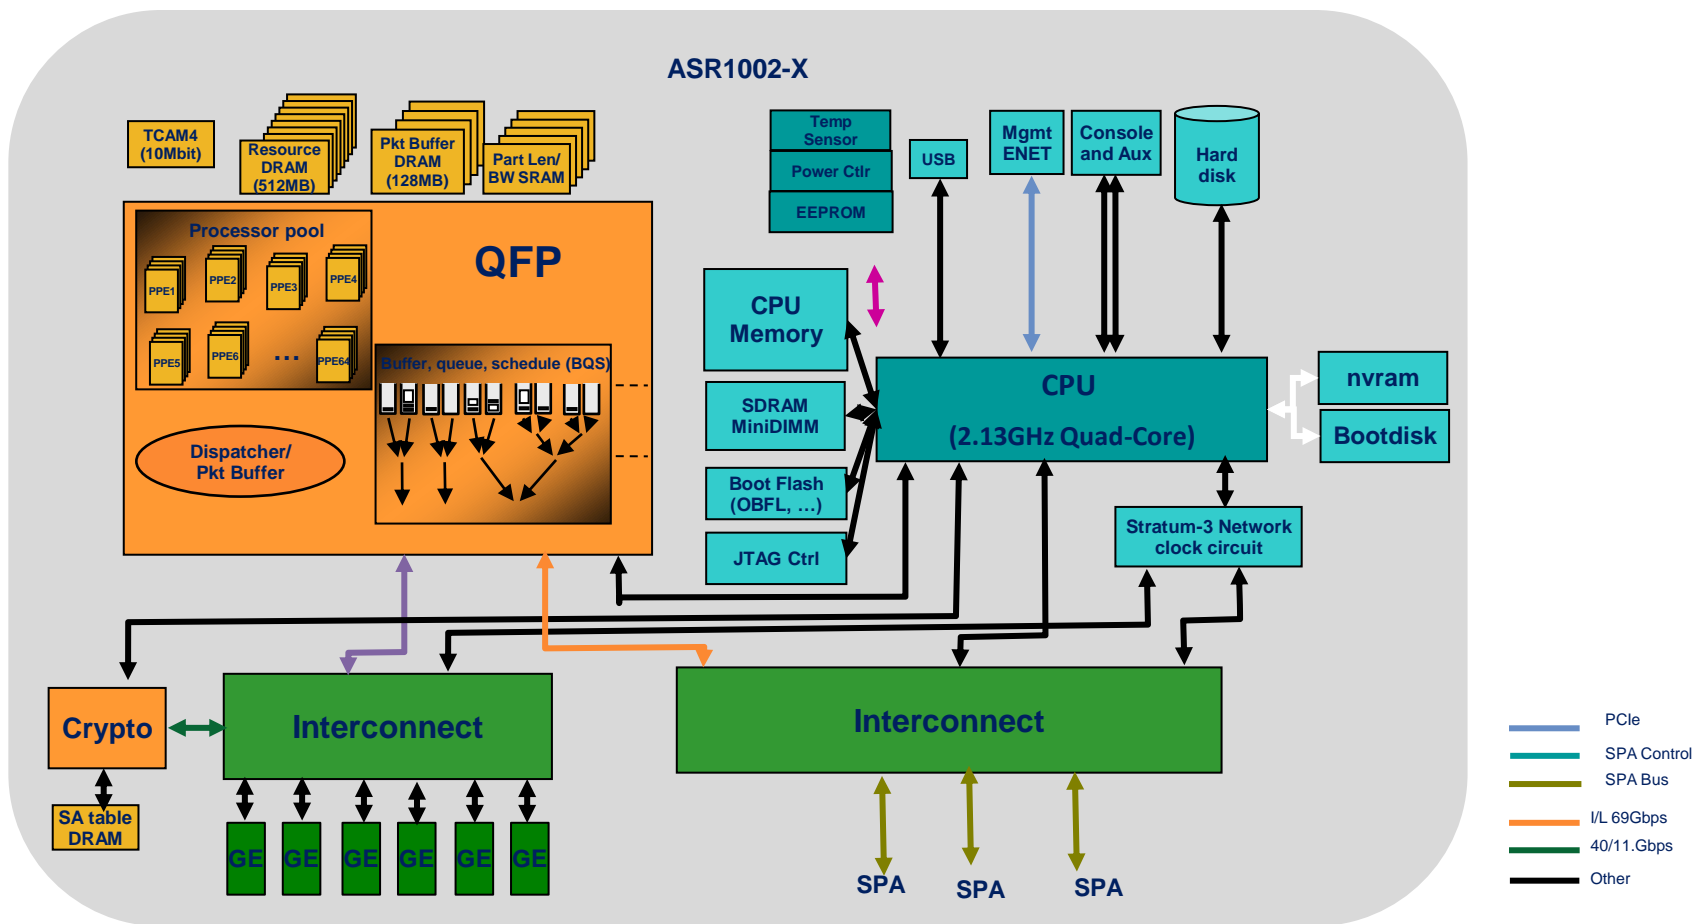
ASR1002-X

TCAM4 (10Mbit)

Resource DRAM (512MB)

Pkt Buffer DRAM (128MB)

Part Len/ BW SRAM

Processor pool

PPE1 PPE2 PPE3 PPE4

PPE5 PPE6 ... PPE64

QFP

Buffer, queue, schedule (BQS)

Dispatcher/ Pkt Buffer

Temp Sensor

Power Ctlr

EEPROM

USB

Mgmt ENET

Console and Aux

Hard disk

CPU Memory

SDRAM MiniDIMM

Boot Flash (OBFL, ...)

JTAG Ctrl

CPU

(2.13GHz Quad-Core)

nvram

Bootdisk

Stratum-3 Network clock circuit

Crypto

SA table DRAM

Interconnect

GE GE GE GE GE GE

Interconnect

SPA SPA SPA

PCIe
SPA Control
SPA Bus
I/L 69Gbps
40/11.Gbps
Other